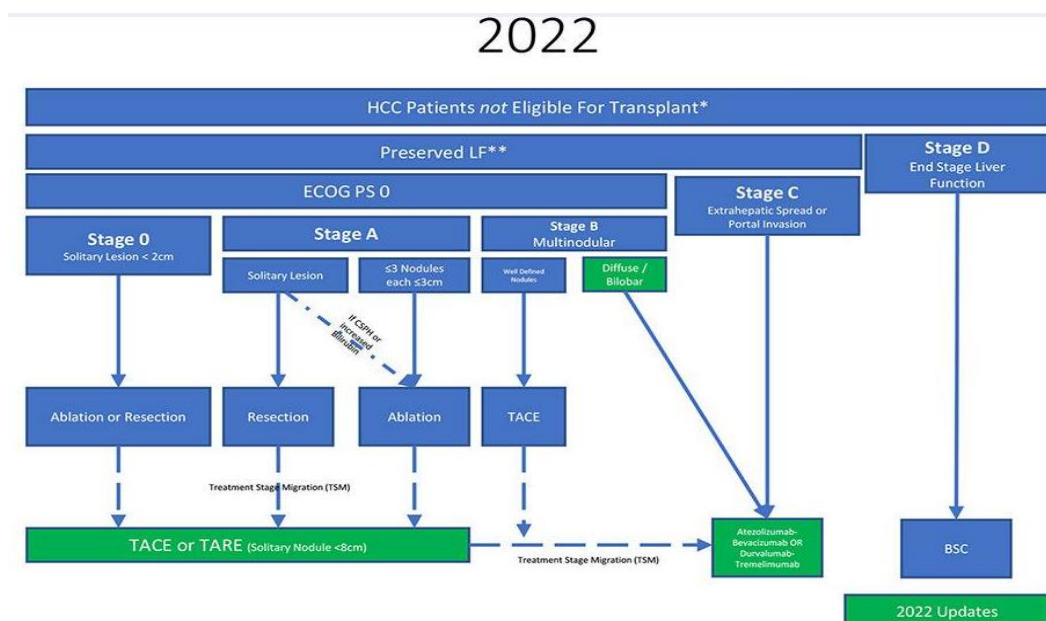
2022

HCC Patients *not* Eligible For Transplant*

Preserved LF**

Stage D
End Stage Liver Function

ECOG PS 0

Stage C
Extrahepatic Spread or Portal Invasion

Stage 0
Solitary Lesion < 2cm

Stage A

Stage B
Multinodular

Solitary Lesion

≤3 Nodules each ≤3cm

Well Defined Nodules

Diffuse / Bilobar

If CSPH or increased Bilirubin

Ablation or Resection

Resection

Ablation

TACE

Treatment Stage Migration (TSM)

TACE or TARE (Solitary Nodule <8cm)

Treatment Stage Migration (TSM)

Atezolizumab-Bevacizumab OR Durvalumab-Tremelimumab

BSC

2022 Updates